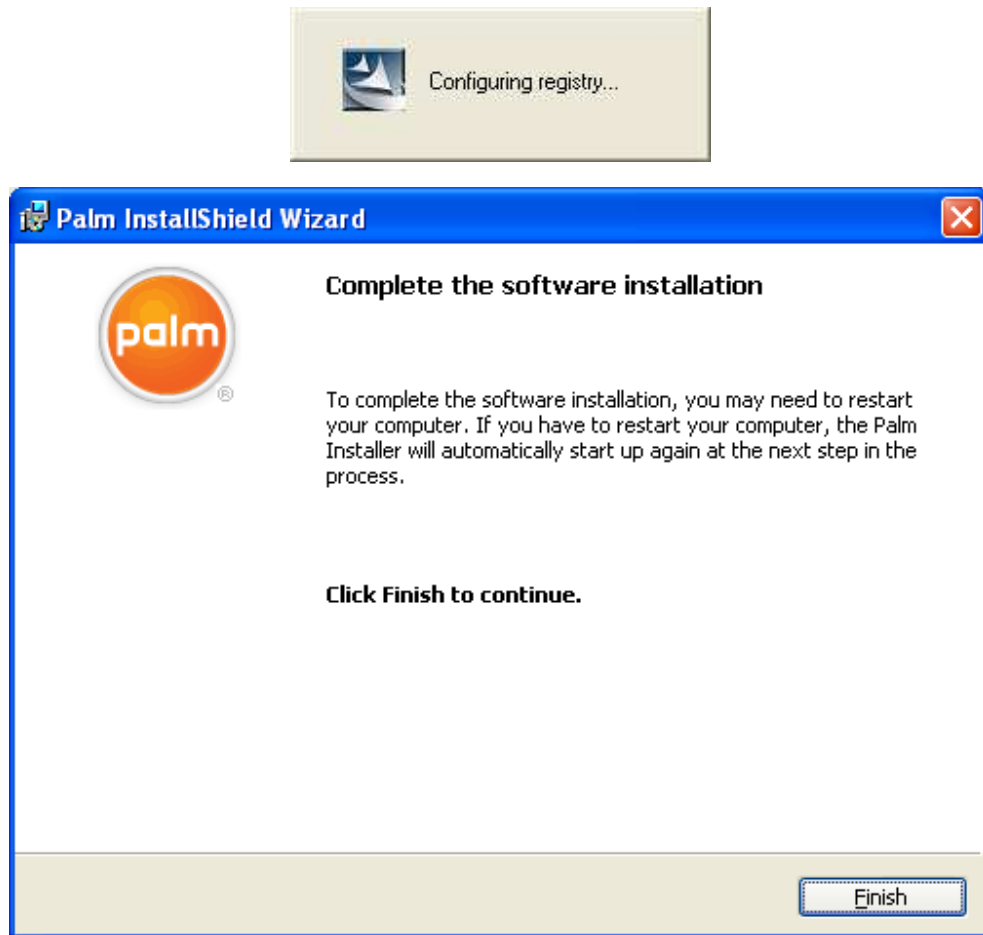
Configuring registry...

Palm InstallShield Wizard

palm®

Complete the software installation

To complete the software installation, you may need to restart your computer. If you have to restart your computer, the Palm Installer will automatically start up again at the next step in the process.

Click Finish to continue.

Finish